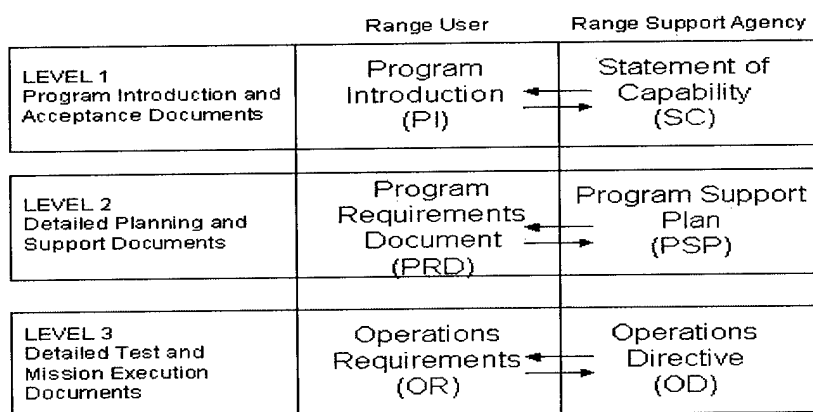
| | Range User | Range Support Agency |
|---|---|---|
| LEVEL 1 Program Introduction and Acceptance Documents | Program Introduction (PI) | Statement of Capability (SC) |
| LEVEL 2 Detailed Planning and Support Documents | Program Requirements Document (PRD) | Program Support Plan (PSP) |
| LEVEL 3 Detailed Test and Mission Execution Documents | Operations Requirements (OR) | Operations Directive (OD) |